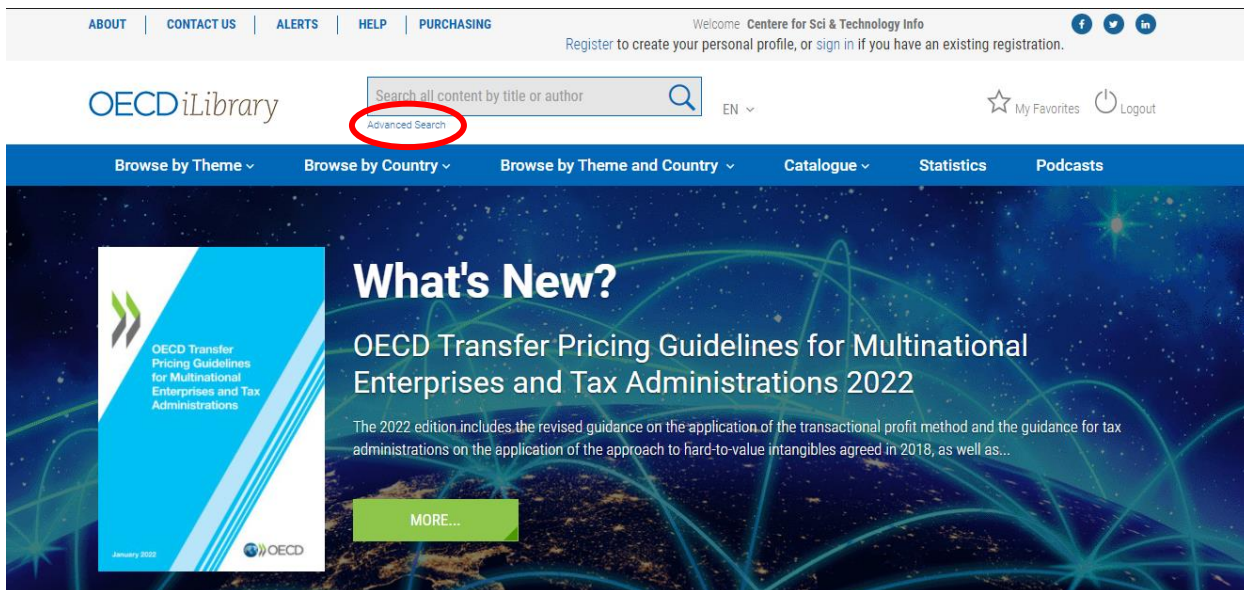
ABOUT | CONTACT US | ALERTS | HELP | PURCHASING

Welcome Centere for Sci & Technology Info
Register to create your personal profile, or sign in if you have an existing registration.

OECD iLibrary

Search all content by title or author

Advanced Search

EN

My Favorites Logout

Browse by Theme Browse by Country Browse by Theme and Country Catalogue Statistics Podcasts

OECD Transfer Pricing Guidelines for Multinational Enterprises and Tax Administrations

January 2022

OECD

What's New?

OECD Transfer Pricing Guidelines for Multinational Enterprises and Tax Administrations 2022

The 2022 edition includes the revised guidance on the application of the transactional profit method and the guidance for tax administrations on the application of the approach to hard-to-value intangibles agreed in 2018, as well as...

MORE...